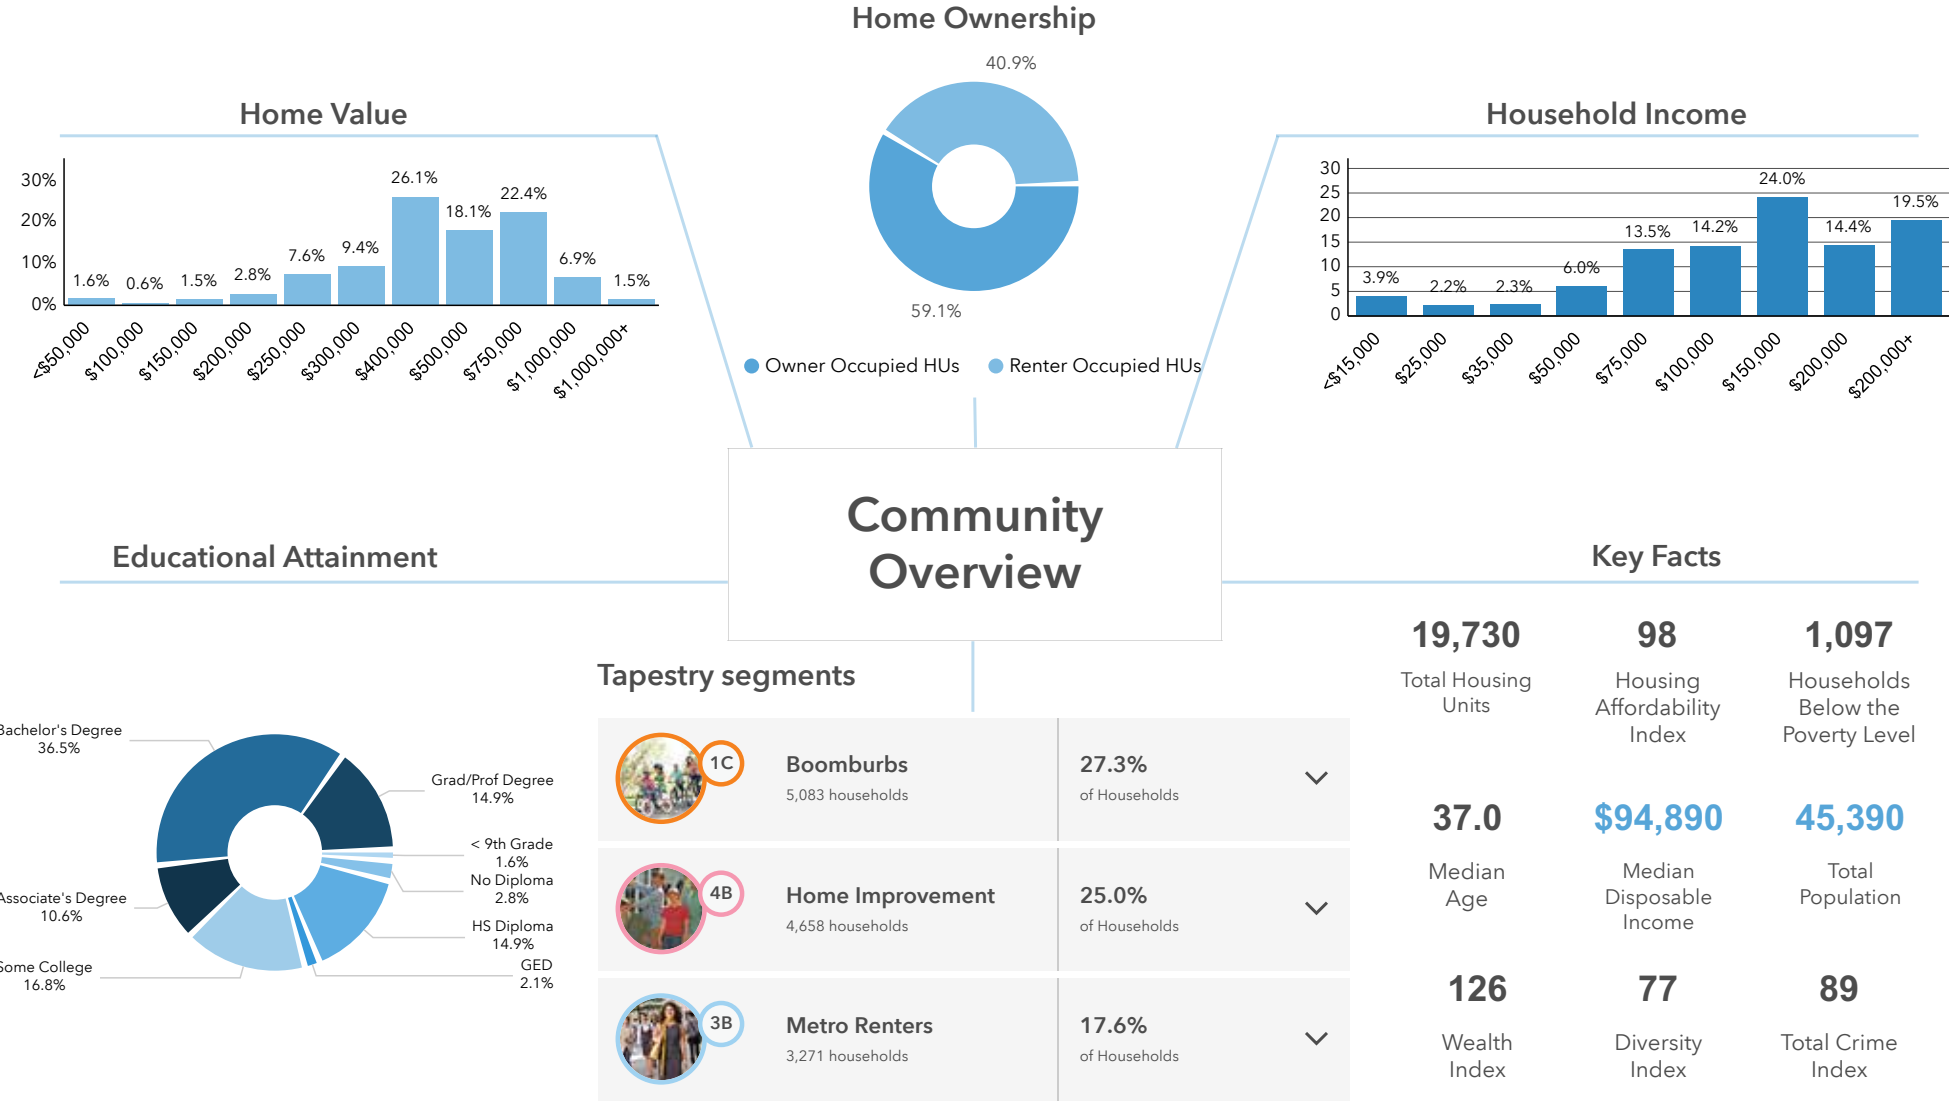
Home Ownership

40.9%

59.1%

Owner Occupied HUs Renter Occupied HUs

Home Value

30%
20%
10%
0%

1.6% 0.6% 1.5% 2.8% 7.6% 9.4% 26.1% 18.1% 22.4% 6.9% 1.5%

<$50,000 $100,000 $150,000 $200,000 $250,000 $300,000 $400,000 $500,000 $750,000 $1,000,000 $1,000,000+

Household Income

30
25
20
15
10
5
0

3.9% 2.2% 2.3% 6.0% 13.5% 14.2% 24.0% 14.4% 19.5%

<$15,000 $25,000 $35,000 $50,000 $75,000 $100,000 $150,000 $200,000 $200,000+

Community Overview

Educational Attainment

Bachelor's Degree 36.5%
Grad/Prof Degree 14.9%
< 9th Grade 1.6%
No Diploma 2.8%
Associate's Degree 10.6%
HS Diploma 14.9%
Some College 16.8%
GED 2.1%

Tapestry segments

1C Boomburbs 5,083 households 27.3% of Households

4B Home Improvement 4,658 households 25.0% of Households

3B Metro Renters 3,271 households 17.6% of Households

Key Facts

19,730
Total Housing Units

98
Housing Affordability Index

1,097
Households Below the Poverty Level

37.0
Median Age

$94,890
Median Disposable Income

45,390
Total Population

126
Wealth Index

77
Diversity Index

89
Total Crime Index